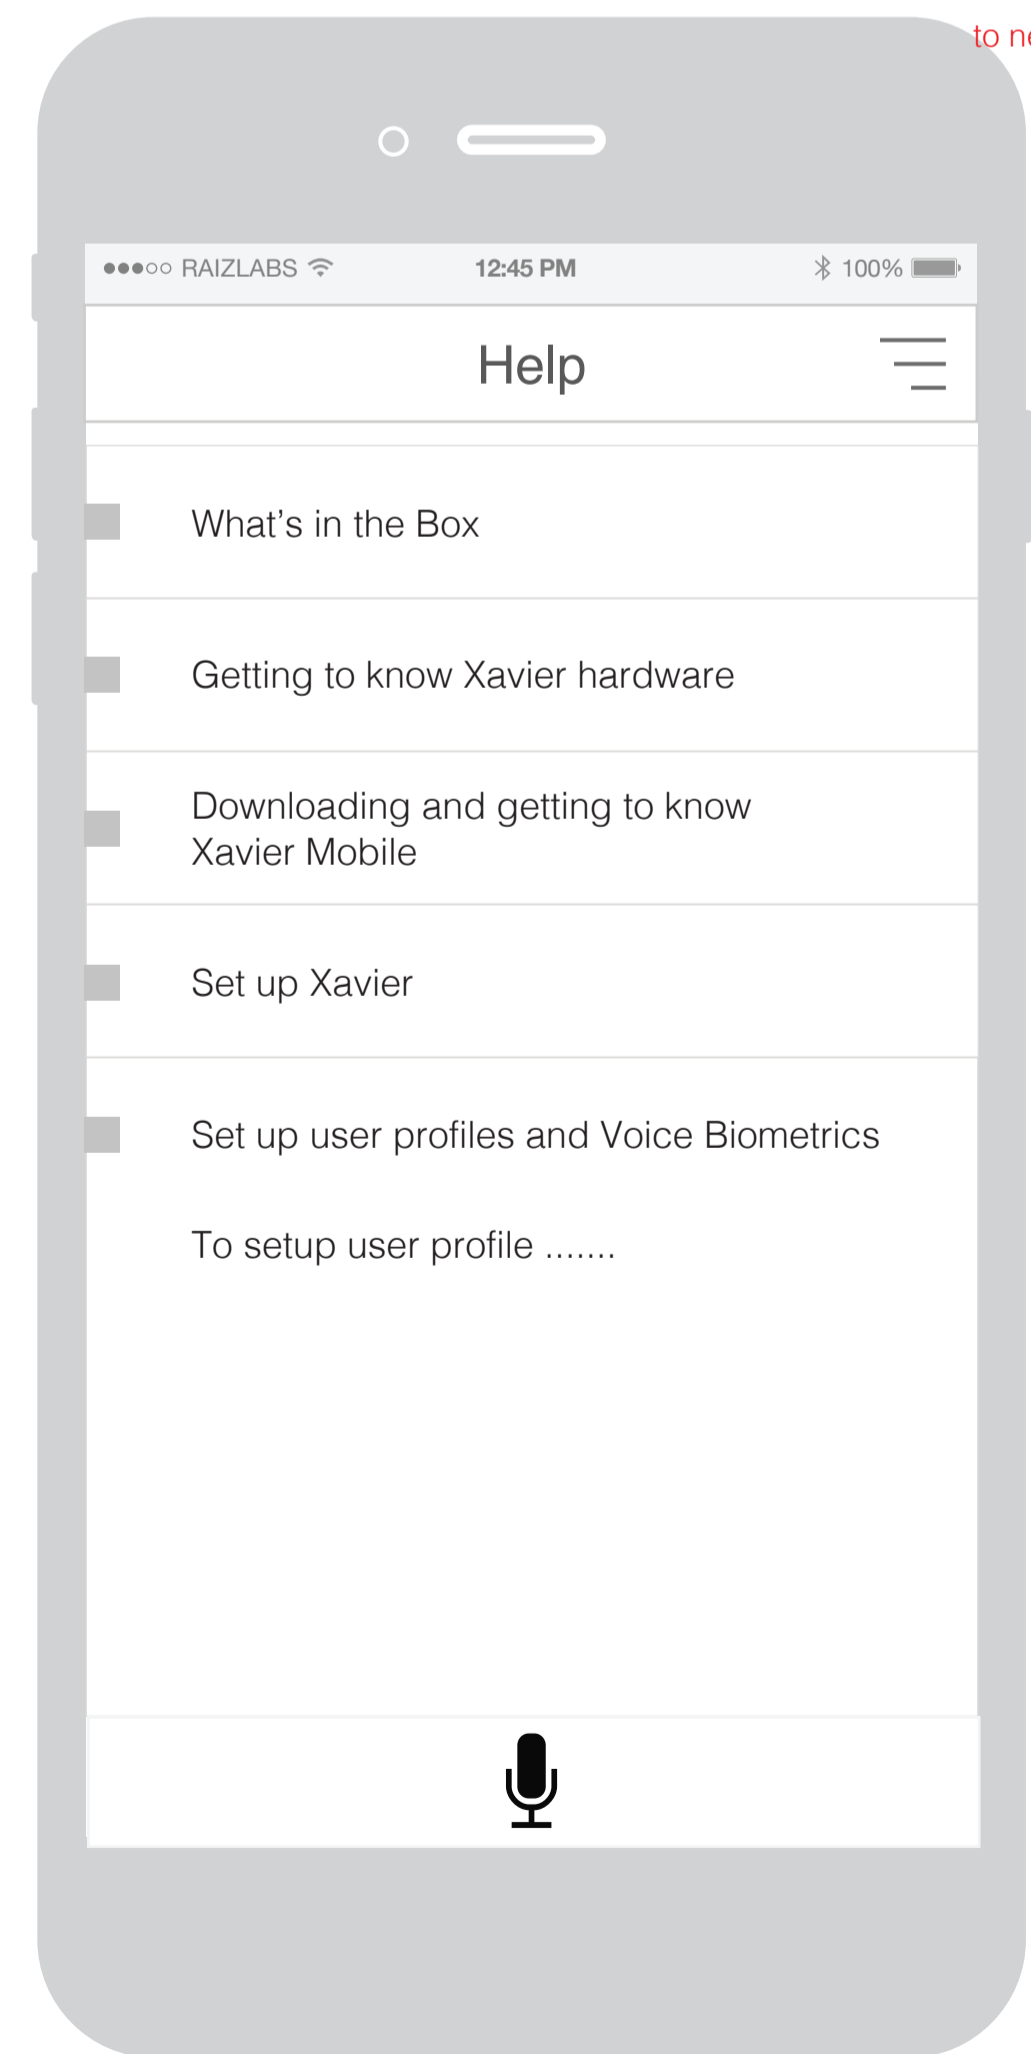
to n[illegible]

●●●○○ RAIZLABS 12:45 PM 100%

Help

What’s in the Box

Getting to know Xavier hardware

Downloading and getting to know Xavier Mobile

Set up Xavier

Set up user profiles and Voice Biometrics

To setup user profile .......